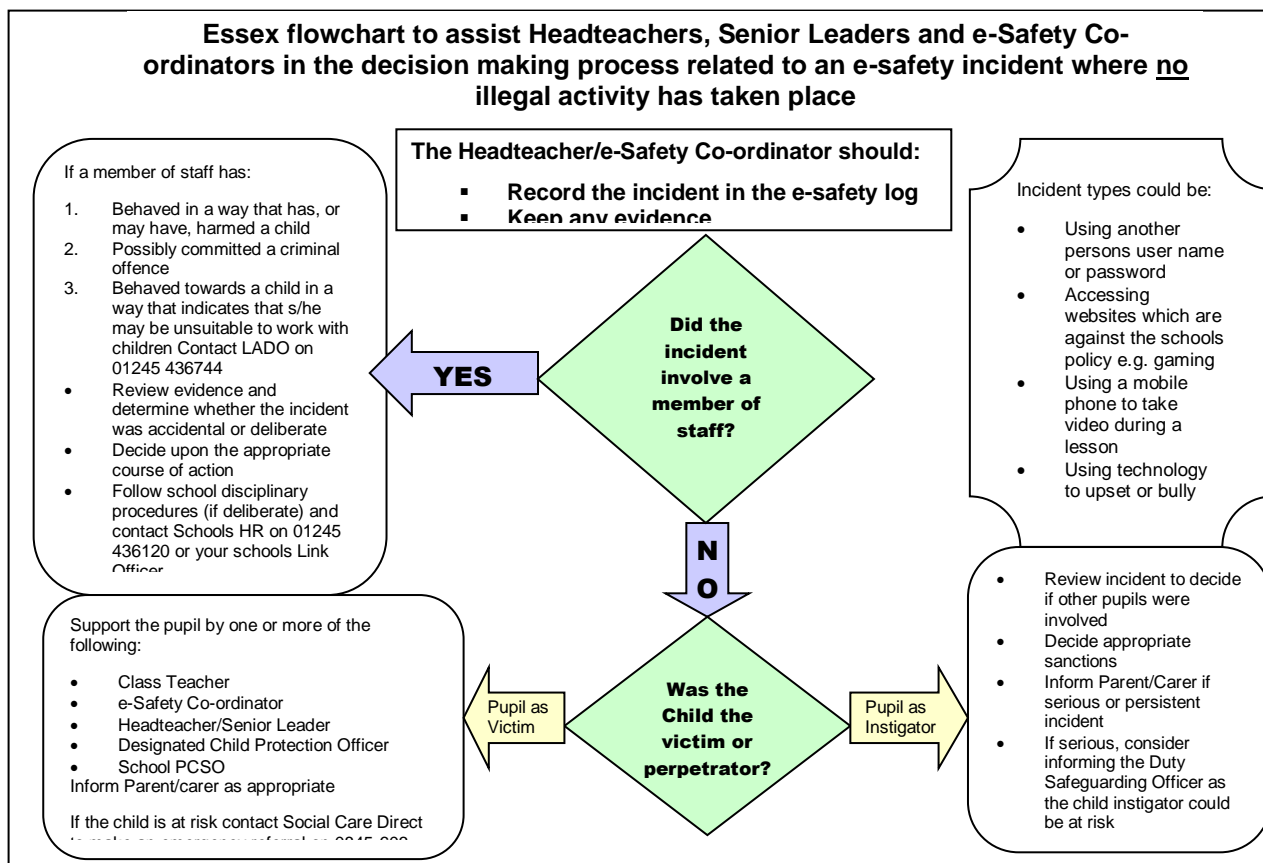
**Essex flowchart to assist Headteachers, Senior Leaders and e-Safety Co-ordinators in the decision making process related to an e-safety incident where no illegal activity has taken place**

The Headteacher/e-Safety Co-ordinator should:

- Record the incident in the e-safety log
- Keep any evidence

If a member of staff has:

1. Behaved in a way that has, or may have, harmed a child
2. Possibly committed a criminal offence
3. Behaved towards a child in a way that indicates that s/he may be unsuitable to work with children Contact LADO on 01245 436744

- Review evidence and determine whether the incident was accidental or deliberate
- Decide upon the appropriate course of action
- Follow school disciplinary procedures (if deliberate) and contact Schools HR on 01245 436120 or your schools Link Officer

Incident types could be:

- Using another persons user name or password
- Accessing websites which are against the schools policy e.g. gaming
- Using a mobile phone to take video during a lesson
- Using technology to upset or bully

Did the incident involve a member of staff?

YES

NO

Support the pupil by one or more of the following:

- Class Teacher
- e-Safety Co-ordinator
- Headteacher/Senior Leader
- Designated Child Protection Officer
- School PCSO

Inform Parent/carer as appropriate

If the child is at risk contact Social Care Direct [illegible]

Pupil as Victim

Was the Child the victim or perpetrator?

Pupil as Instigator

- Review incident to decide if other pupils were involved
- Decide appropriate sanctions
- Inform Parent/Carer if serious or persistent incident
- If serious, consider informing the Duty Safeguarding Officer as the child instigator could be at risk